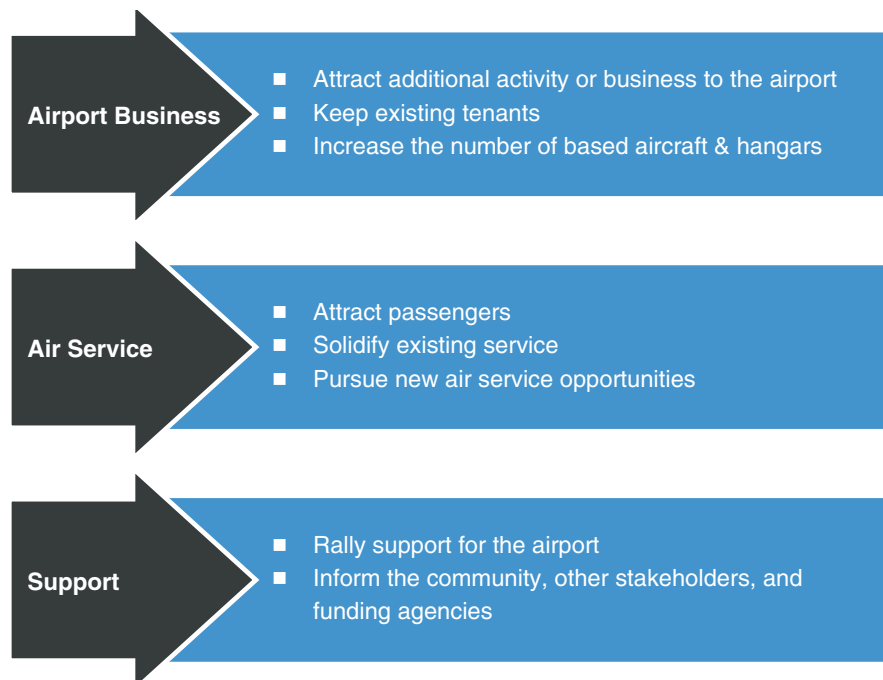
Airport Business

- Attract additional activity or business to the airport
- Keep existing tenants
- Increase the number of based aircraft & hangars

Air Service

- Attract passengers
- Solidify existing service
- Pursue new air service opportunities

Support

- Rally support for the airport
- Inform the community, other stakeholders, and funding agencies